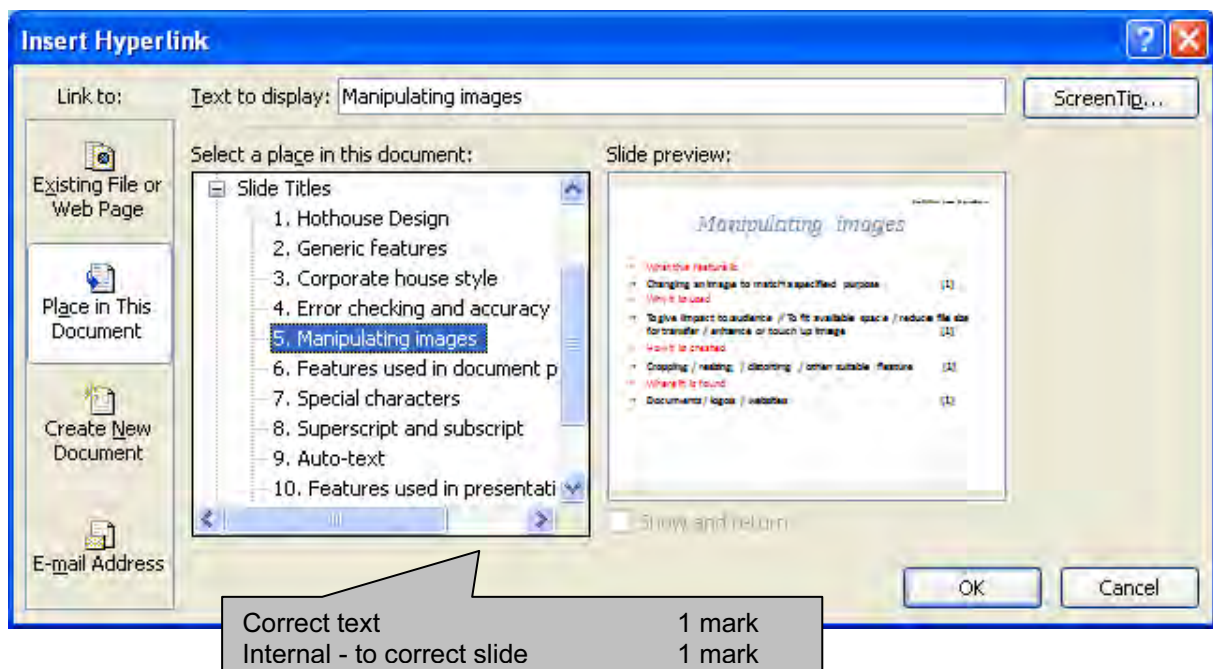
Insert Hyperlink

Link to:

Existing File or Web Page

Place in This Document

Create New Document

E-mail Address

Text to display: Manipulating images

ScreenTip...

Select a place in this document:

Slide Titles
1. Hothouse Design
2. Generic features
3. Corporate house style
4. Error checking and accuracy
5. Manipulating images
6. Features used in document p
7. Special characters
8. Superscript and subscript
9. Auto-text
10. Features used in presentati

Slide preview:

Manipulating images

What the feature is
Changing an image to match a specified purpose [1]
Why it is used
To give impact to audience / To fit available space / reduce file size for transfer / enhance or touch up image [1]
How it is created
Cropping / resizing / distorting / other suitable feature [1]
Where it is found
Documents / logos / websites [1]

Show and return

OK

Cancel

Correct text 1 mark
Internal - to correct slide 1 mark